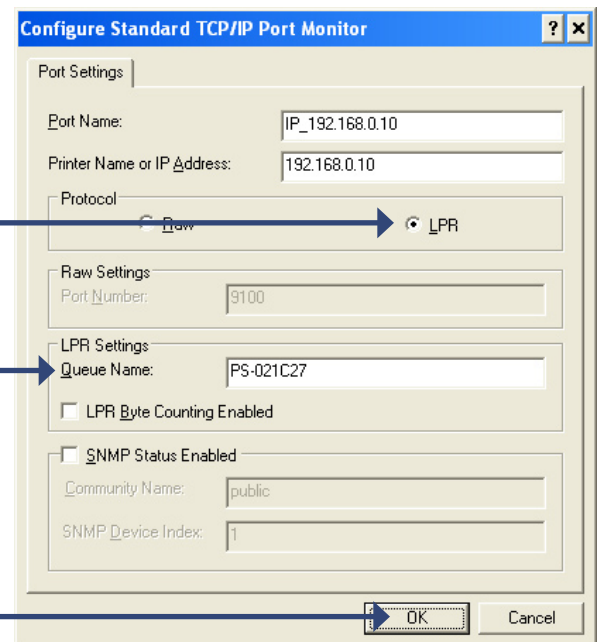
Configure Standard TCP/IP Port Monitor

?

×

Port Settings

Port Name:

IP_192.168.0.10

Printer Name or IP Address:

192.168.0.10

Protocol

Raw

LPR

Raw Settings

Port Number:

9100

LPR Settings

Queue Name:

PS-021C27

LPR Byte Counting Enabled

SNMP Status Enabled

Community Name:

public

SNMP Device Index:

1

OK

Cancel